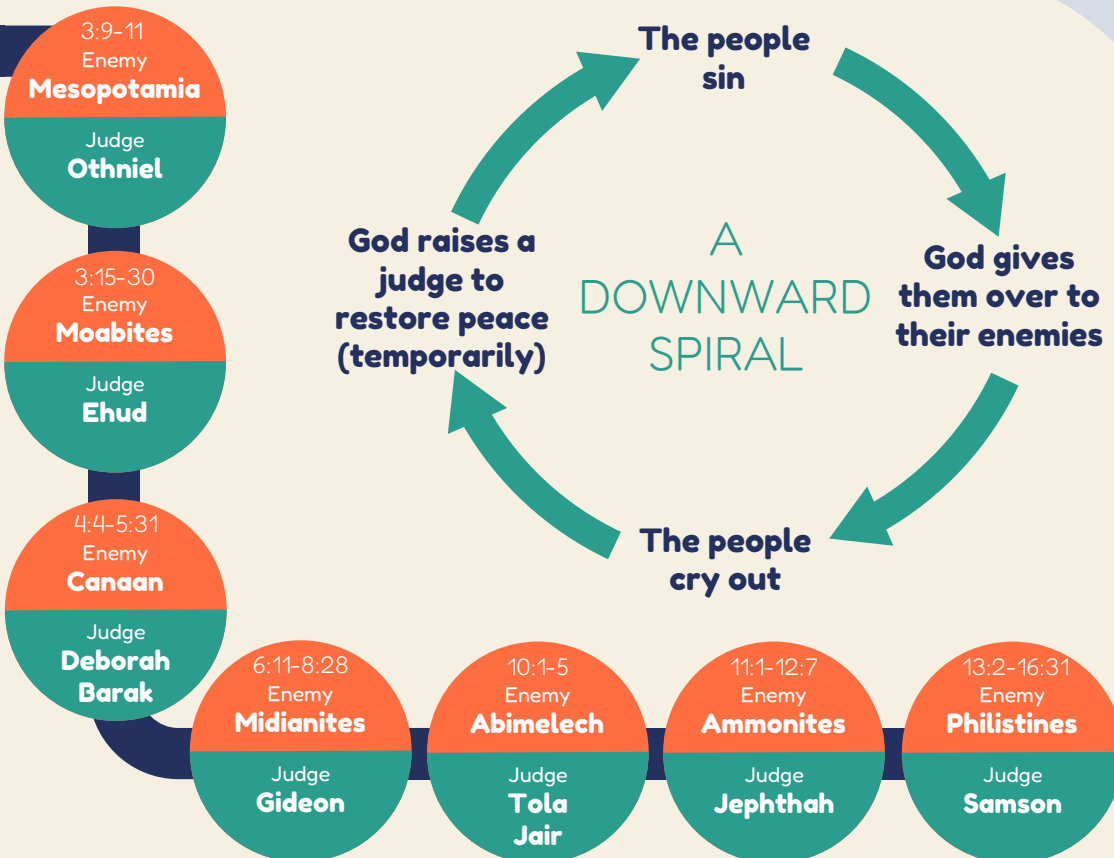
3:9-11
Enemy
Mesopotamia

Judge
Othniel

3:15-30
Enemy
Moabites

Judge
Ehud

4:4-5:31
Enemy
Canaan

Judge
Deborah
Barak

6:11-8:28
Enemy
Midianites

Judge
Gideon

10:1-5
Enemy
Abimelech

Judge
Tola
Jair

11:1-12:7
Enemy
Ammonites

Judge
Jephthah

13:2-16:31
Enemy
Philistines

Judge
Samson

The people sin

God gives them over to their enemies

The people cry out

God raises a judge to restore peace (temporarily)

A DOWNWARD SPIRAL